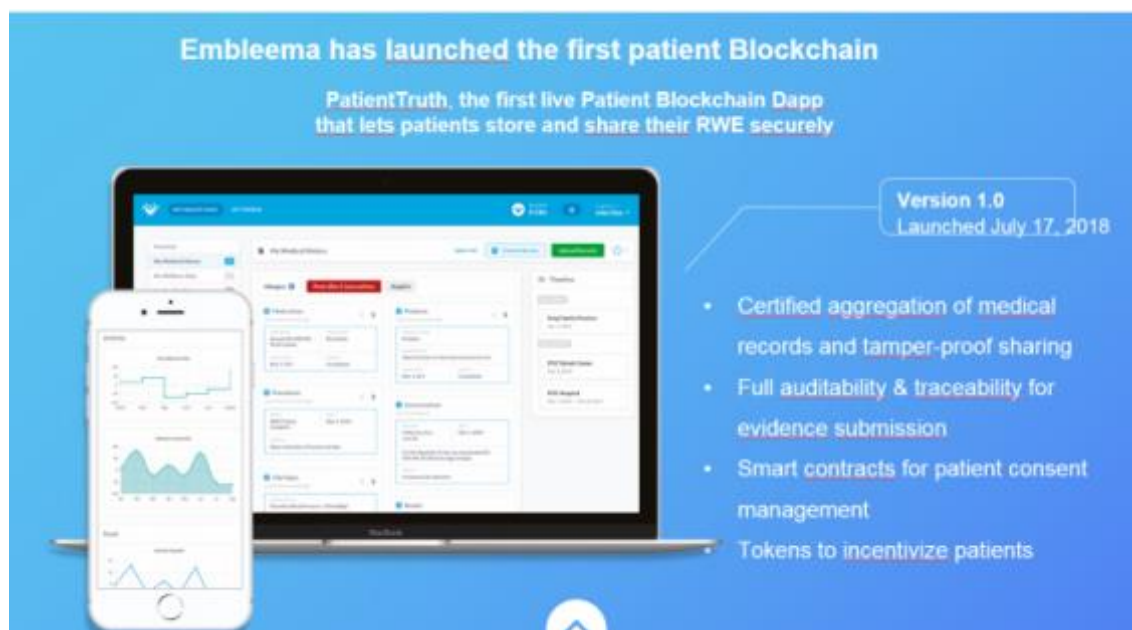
Embleema has launched the first patient Blockchain

PatientTruth, the first live Patient Blockchain Dapp that lets patients store and share their RWE securely

Version 1.0
Launched July 17, 2018

- Certified aggregation of medical records and tamper-proof sharing
- Full auditability & traceability for evidence submission
- Smart contracts for patient consent management
- Tokens to incentivize patients

My Medical History

MacBook